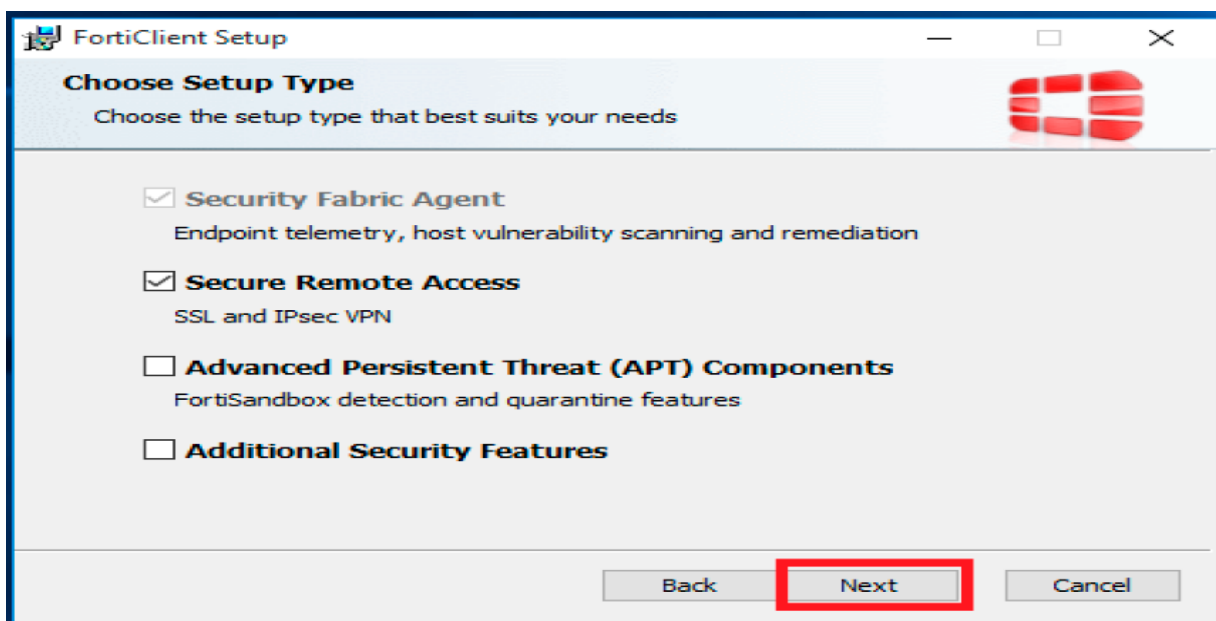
FortiClient Setup

Choose Setup Type

Choose the setup type that best suits your needs

Security Fabric Agent

Endpoint telemetry, host vulnerability scanning and remediation

Secure Remote Access

SSL and IPsec VPN

Advanced Persistent Threat (APT) Components

FortiSandbox detection and quarantine features

Additional Security Features

Back Next Cancel